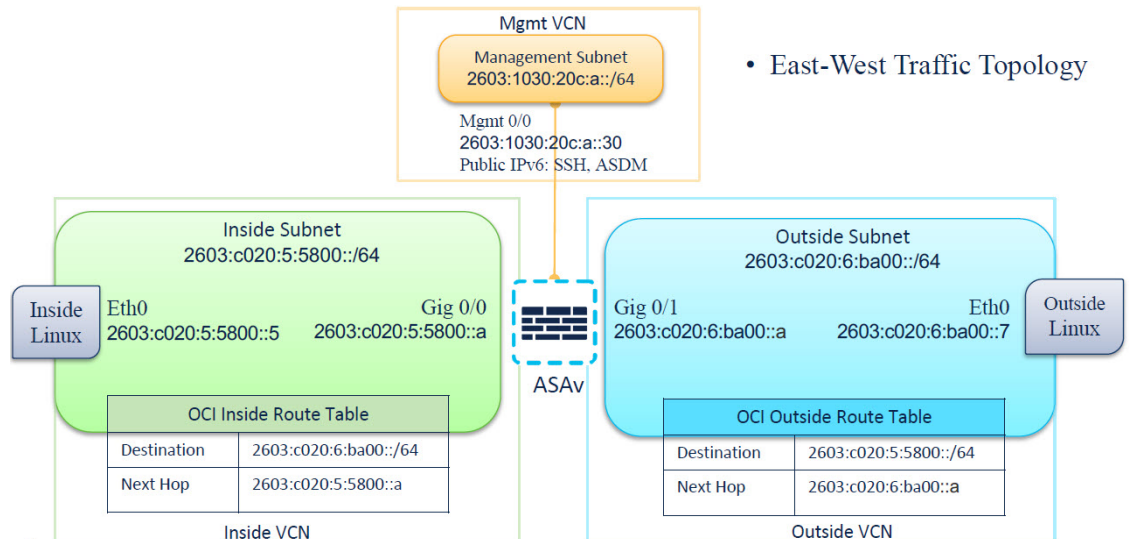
Mgmt VCN

Management Subnet
2603:1030:20c:a::/64

Mgmt 0/0
2603:1030:20c:a::30
Public IPv6: SSH, ASDM

• East-West Traffic Topology

Inside Subnet
2603:c020:5:5800::/64

Inside Linux

Eth0
2603:c020:5:5800::5

Gig 0/0
2603:c020:5:5800::a

ASAv

Outside Subnet
2603:c020:6:ba00::/64

Gig 0/1
2603:c020:6:ba00::a

Eth0
2603:c020:6:ba00::7

Outside Linux

| OCI Inside Route Table | |
|---|---|
| Destination | 2603:c020:6:ba00::/64 |
| Next Hop | 2603:c020:5:5800::a |

Inside VCN

| OCI Outside Route Table | |
|---|---|
| Destination | 2603:c020:5:5800::/64 |
| Next Hop | 2603:c020:6:ba00::a |

Outside VCN